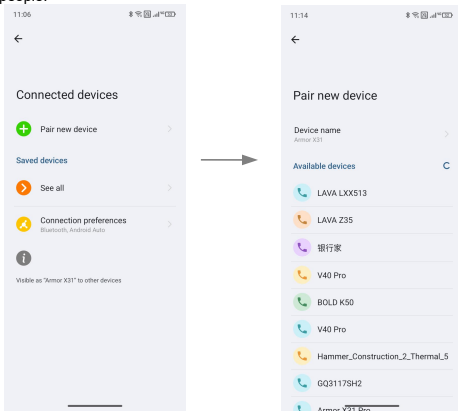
people:

11:06

Connected devices

Pair new device

Saved devices

See all

Connection preferences
Bluetooth, Android Auto

Visible as "Armor X31" to other devices

11:14

Pair new device

Device name
Armor X31

Available devices

LAVA LXX513

LAVA Z35

银行家

V40 Pro

BOLD K50

V40 Pro

Hammer_Construction_2_Thermal_5

GQ3117SH2

Armor X31 Pro